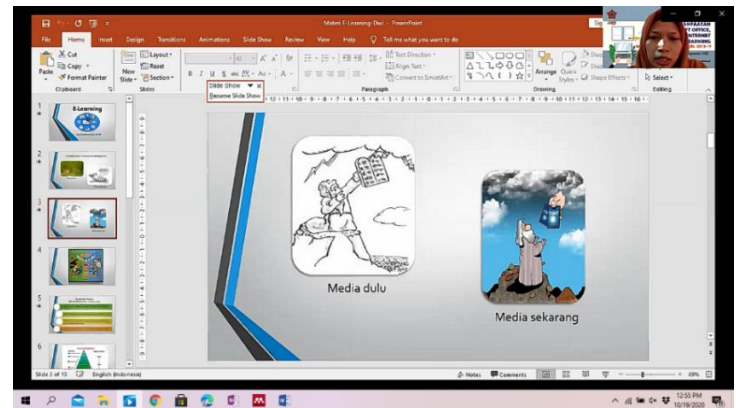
Materi E-Learning- Dwi - PowerPoint

File Home Insert Design Transitions Animations Slide Show Review View Help Tell me what you want to do

Cut
Copy
Paste
Format Painter
Clipboard

New Slide
Layout
Reset
Section
Slides

Slide Show
Resume Slide Show

Text Direction
Align Text
Convert to SmartArt
Paragraph

Arrange
Quick Styles
Shape Effects
Drawing

Select
Editing

1
E-Learning
2
3
4
5
6

Media dulu

Media sekarang

Slide 3 of 15 English (Indonesia)

Notes Comments

12:55 PM
10/19/2020